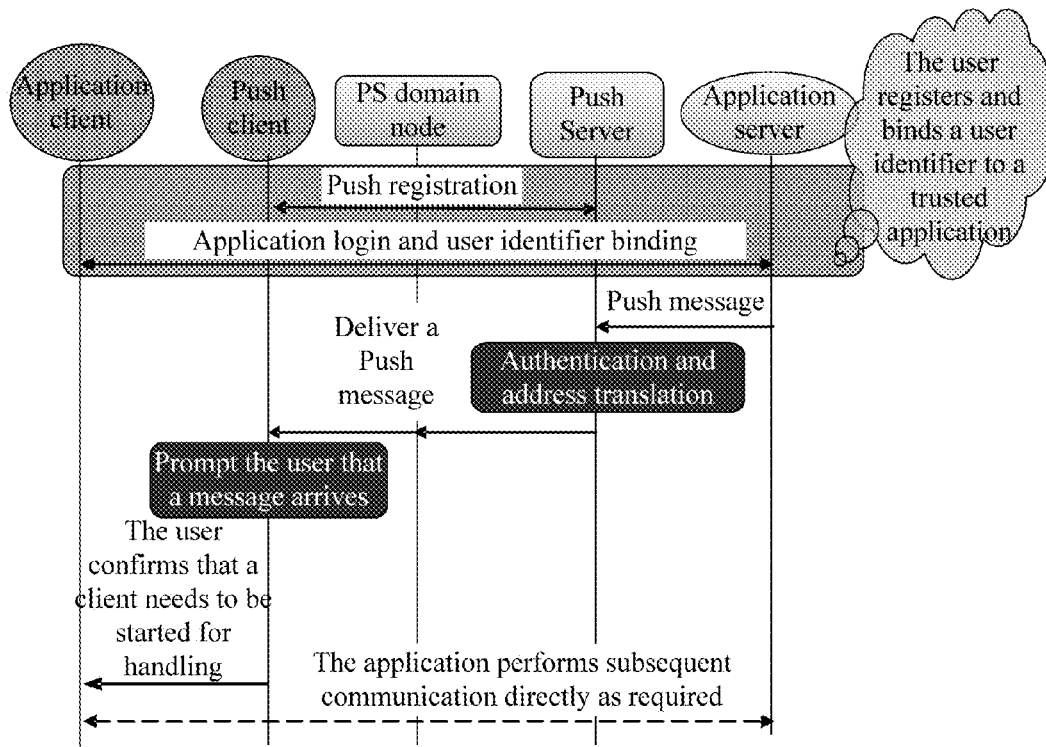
Application client

Push client

PS domain node

Push Server

Application server

The user registers and binds a user identifier to a trusted application

Push registration

Application login and user identifier binding

Push message

Deliver a Push message

Authentication and address translation

Prompt the user that a message arrives

The user confirms that a client needs to be started for handling

The application performs subsequent communication directly as required